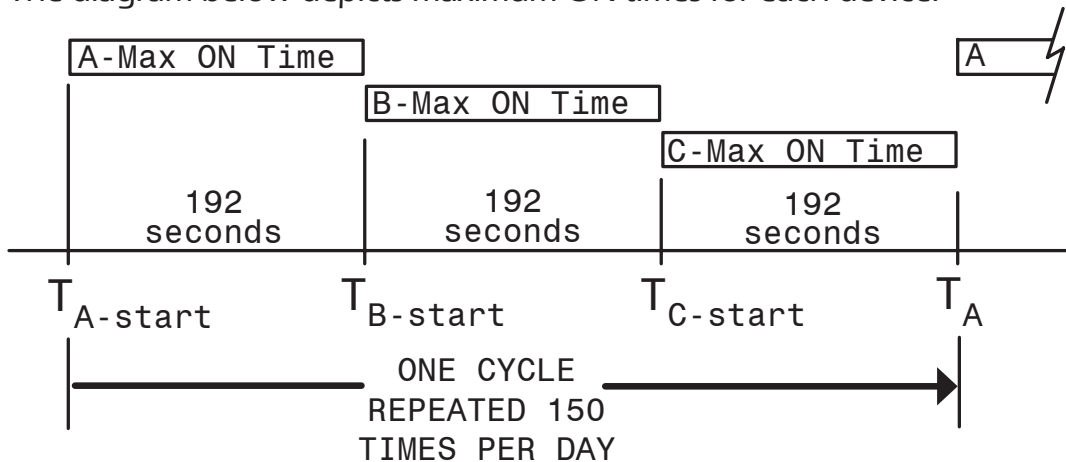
The diagram below depicts maximum ON times for each device.

A-Max ON Time

A

B-Max ON Time

C-Max ON Time

192 seconds

192 seconds

192 seconds

$T_{A\text{-start}}$ $T_{B\text{-start}}$ $T_{C\text{-start}}$ $T_A$

ONE CYCLE REPEATED 150 TIMES PER DAY